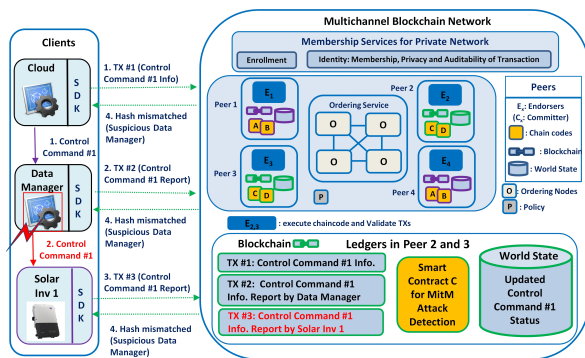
Clients

Cloud
SDK

1. Control Command #1

Data Manager
SDK

2. Control Command #1

Solar Inv 1
SDK

1. TX #1 (Control Command #1 Info)

4. Hash mismatched (Suspicious Data Manager)

2. TX #2 (Control Command #1 Report)

4. Hash mismatched (Suspicious Data Manager)

3. TX #3 (Control Command #1 Report)

4. Hash mismatched (Suspicious Data Manager)

Multichannel Blockchain Network

Membership Services for Private Network

Enrollment

Identity: Membership, Privacy and Auditability of Transaction

Peer 1
$E_1$
A B

Peer 2
$E_2$
C D

Ordering Service
O O
O O

Peer 3
$E_3$
C D

Peer 4
$E_4$
A B

P

$E_{2,3}$ : execute chaincode and Validate TXs

Peers

$E_x$: Endorsers ($C_x$: Committer)

: Chain codes

: Blockchain

: World State

O : Ordering Nodes

P : Policy

Blockchain

Ledgers in Peer 2 and 3

TX #1: Control Command #1 Info.

TX #2: Control Command #1 Info. Report by Data Manager

TX #3: Control Command #1 Info. Report by Solar Inv 1

Smart Contract C for MitM Attack Detection

World State

Updated Control Command #1 Status